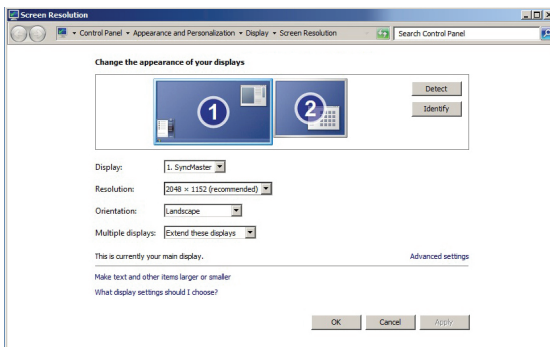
Screen Resolution

Control Panel ▸ Appearance and Personalization ▸ Display ▸ Screen Resolution

Search Control Panel

Change the appearance of your displays

1

2

Detect

Identify

Display: 1. SyncMaster

Resolution: 2048 × 1152 (recommended)

Orientation: Landscape

Multiple displays: Extend these displays

This is currently your main display.

Advanced settings

Make text and other items larger or smaller

What display settings should I choose?

OK

Cancel

Apply